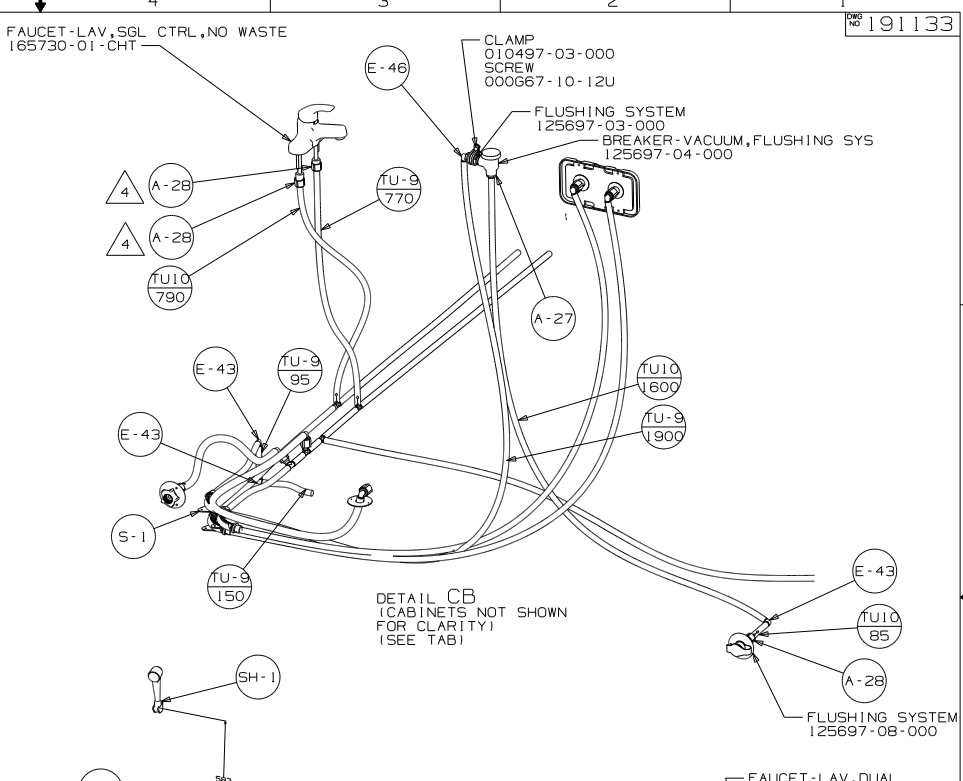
4 3 2 1

DWG NO 191133

FAUCET-LAV,SGL CTRL,NO WASTE
165730-01-CHT

CLAMP
010497-03-000
SCREW
000G67-10-12U

FLUSHING SYSTEM
125697-03-000

BREAKER-VACUUM,FLUSHING SYS
125697-04-000

E-46

4 A-28

4 A-28

TU-9 / 770

TU10 / 790

A-27

TU10 / 1600

TU-9 / 1900

E-43

TU-9 / 95

E-43

S-1

TU-9 / 150

DETAIL CB
(CABINETS NOT SHOWN FOR CLARITY)
(SEE TAB)

E-43

TU10 / 85

A-28

FLUSHING SYSTEM
125697-08-000

SH-1

FAUCET-LAV,DUAL